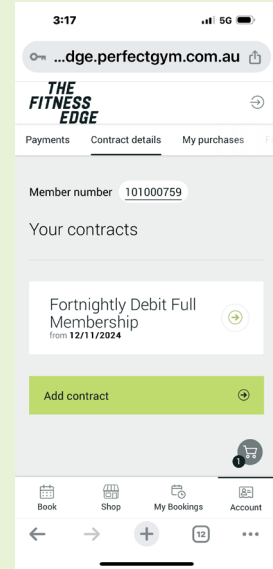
3:17

5G

...dge.perfectgym.com.au

THE FITNESS EDGE

Payments Contract details My purchases

Member number 101000759

Your contracts

Fortnightly Debit Full Membership
from 12/11/2024

Add contract

1

Book Shop My Bookings Account

12